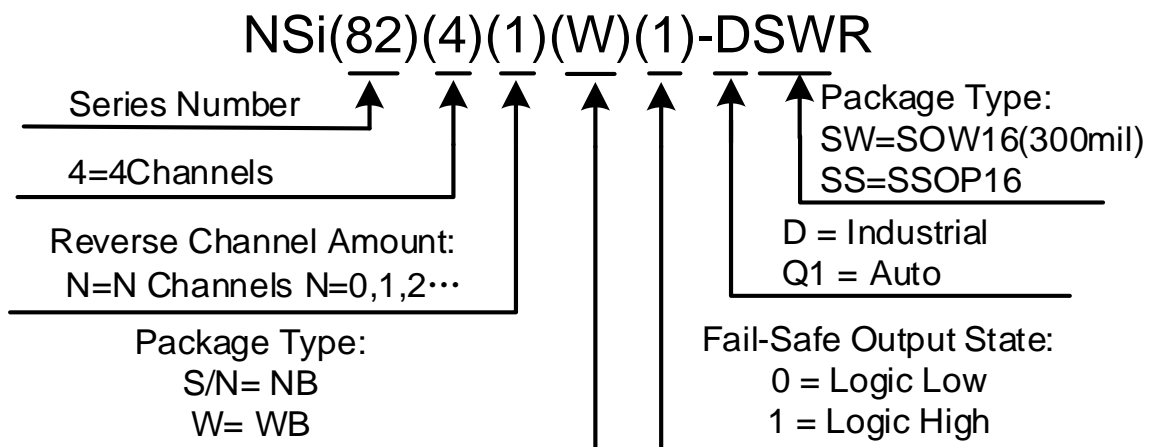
NSi(82)(4)(1)(W)(1)-DSWR

Series Number

4=4Channels

Reverse Channel Amount:
N=N Channels N=0,1,2···

Package Type:
S/N= NB
W= WB

Package Type:
SW=SOW16(300mil)
SS=SSOP16

D = Industrial
Q1 = Auto

Fail-Safe Output State:
0 = Logic Low
1 = Logic High